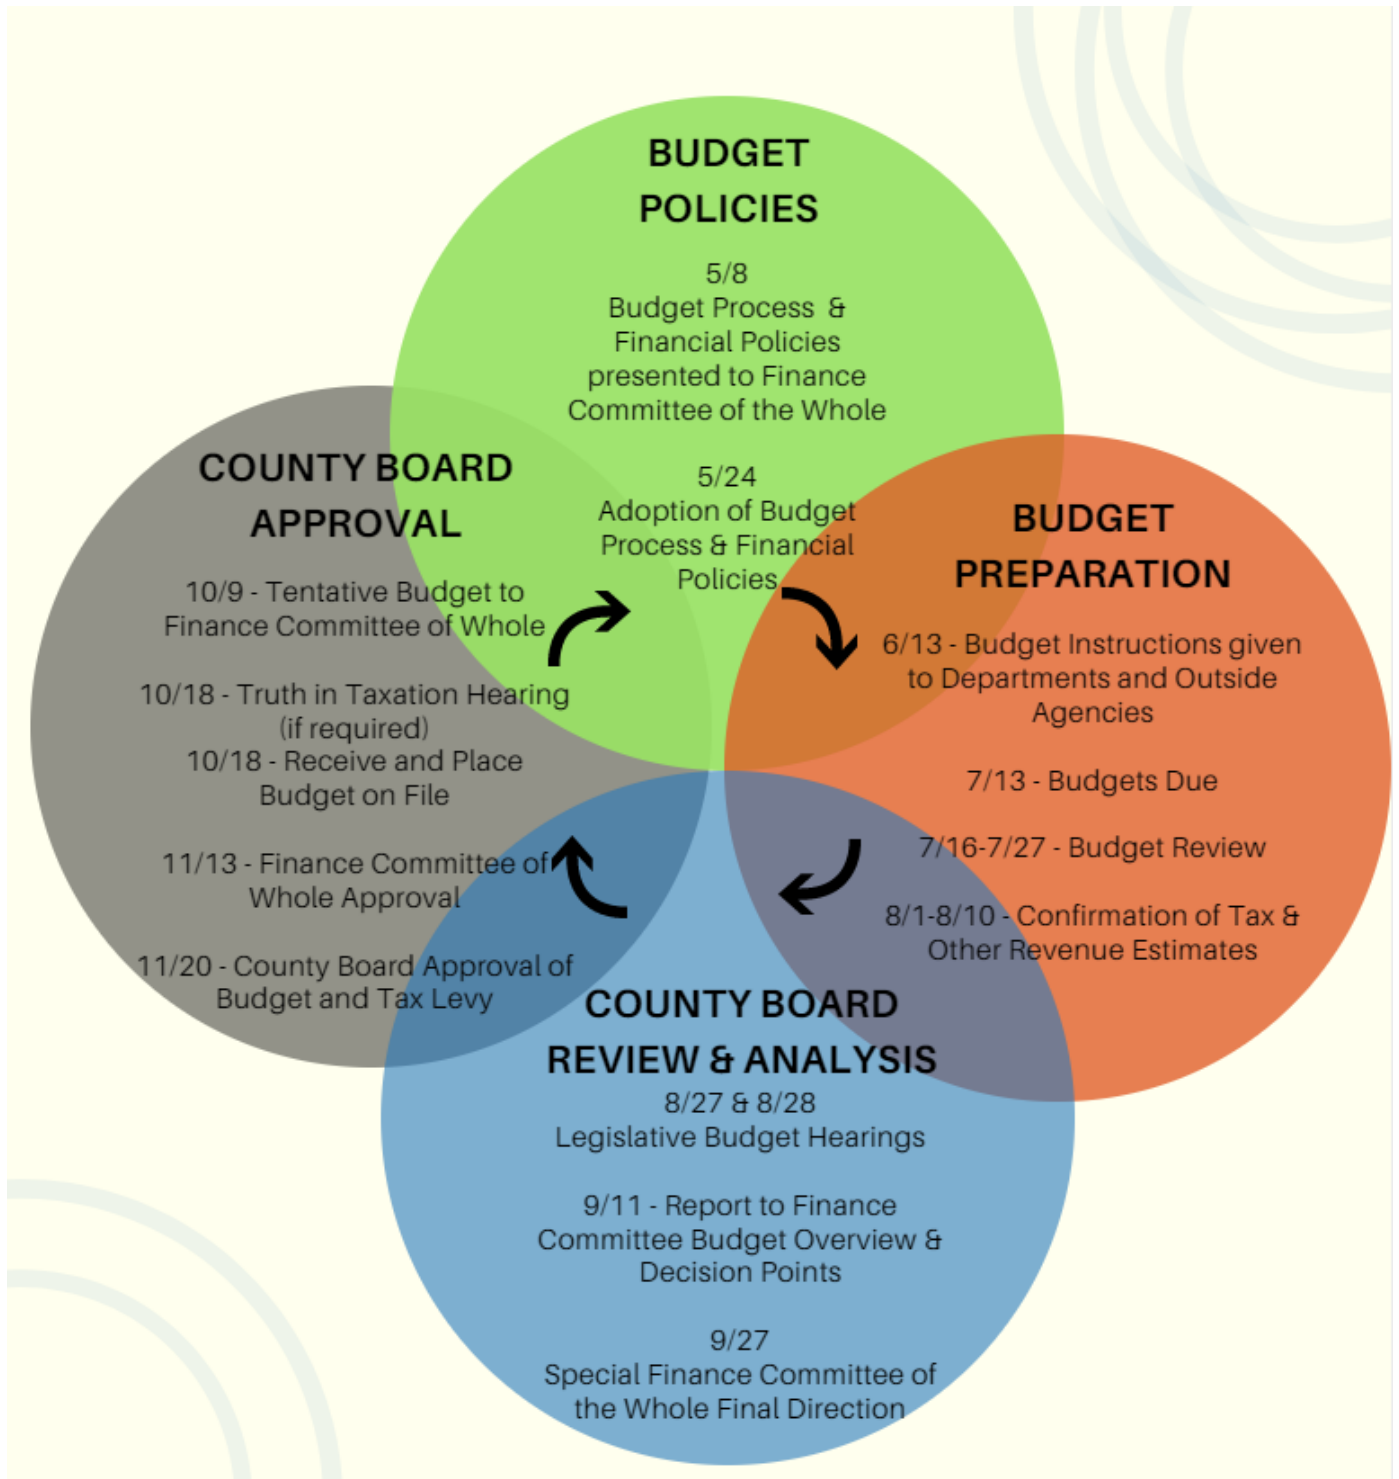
BUDGET POLICIES

5/8
Budget Process & Financial Policies presented to Finance Committee of the Whole

5/24
Adoption of Budget Process & Financial Policies

BUDGET PREPARATION

6/13 - Budget Instructions given to Departments and Outside Agencies

7/13 - Budgets Due

7/16-7/27 - Budget Review

8/1-8/10 - Confirmation of Tax & Other Revenue Estimates

COUNTY BOARD REVIEW & ANALYSIS

8/27 & 8/28
Legislative Budget Hearings

9/11 - Report to Finance Committee Budget Overview & Decision Points

9/27
Special Finance Committee of the Whole Final Direction

COUNTY BOARD APPROVAL

10/9 - Tentative Budget to Finance Committee of Whole

10/18 - Truth in Taxation Hearing (if required)
10/18 - Receive and Place Budget on File

11/13 - Finance Committee of Whole Approval

11/20 - County Board Approval of Budget and Tax Levy